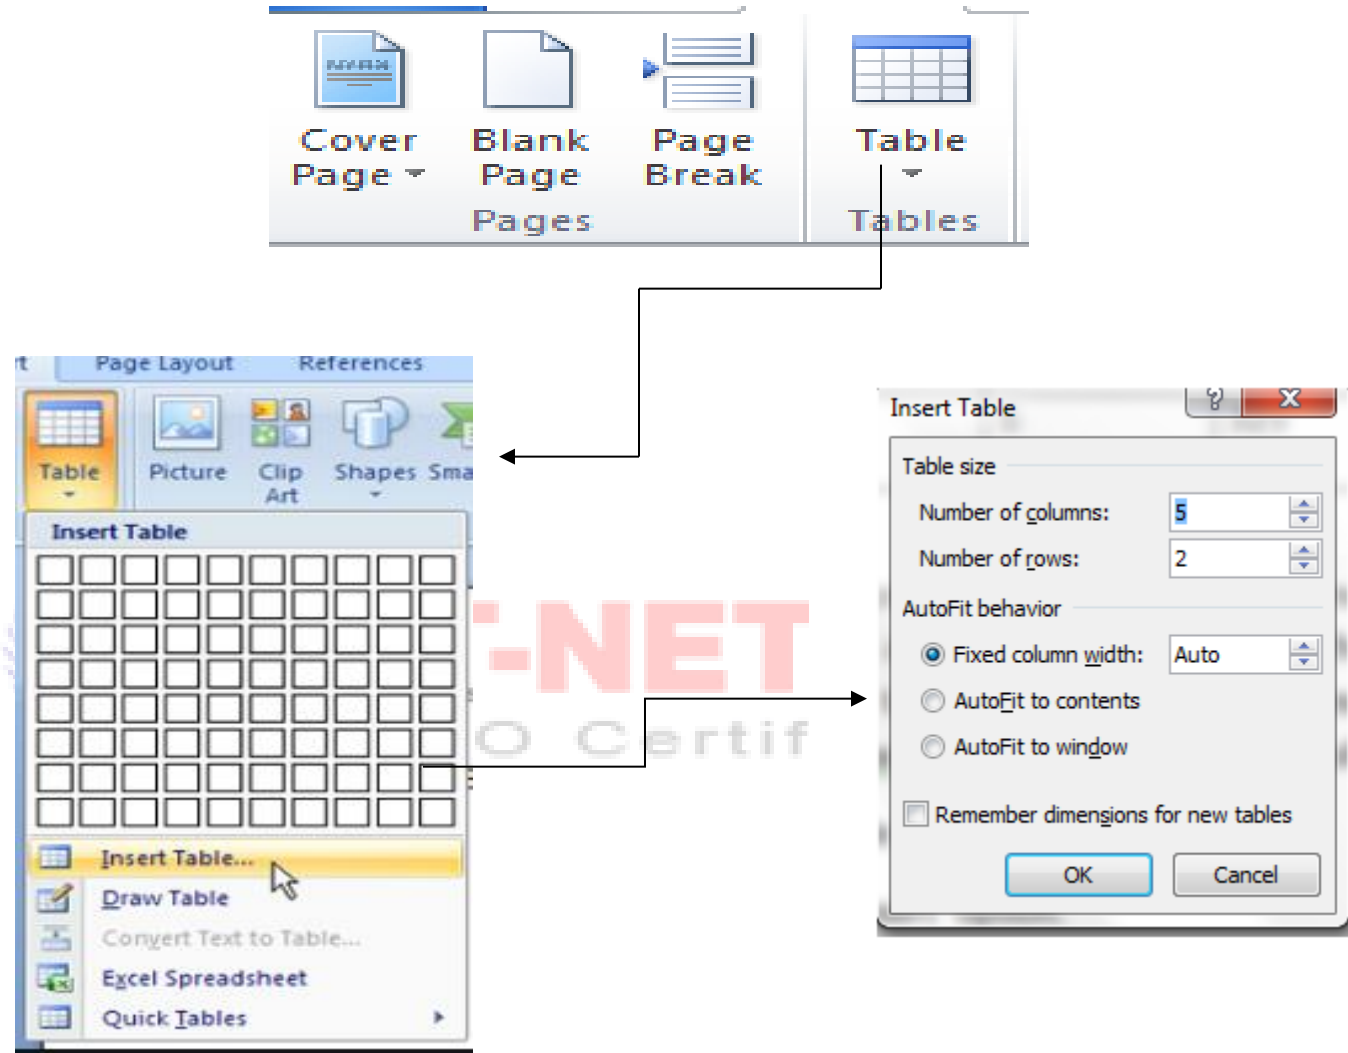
Cover Page
Blank Page
Page Break
Pages
Table
Tables

t Page Layout References
Table
Picture
Clip Art
Shapes
Sma
Insert Table
Insert Table...
Draw Table
Convert Text to Table...
Excel Spreadsheet
Quick Tables

-NET
O Certif

Insert Table
?
X
Table size
Number of columns: 5
Number of rows: 2
AutoFit behavior
Fixed column width: Auto
AutoFit to contents
AutoFit to window
Remember dimensions for new tables
OK
Cancel